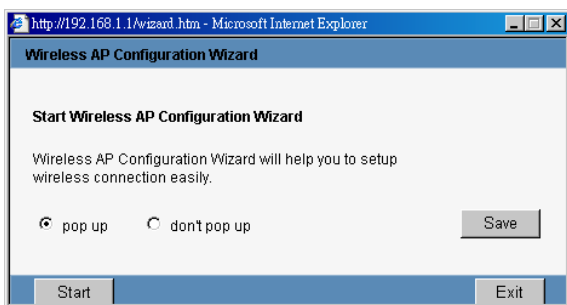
http://192.168.1.1/wizard.htm - Microsoft Internet Explorer

Wireless AP Configuration Wizard

Start Wireless AP Configuration Wizard

Wireless AP Configuration Wizard will help you to setup wireless connection easily.

pop up don't pop up

Save

Start

Exit